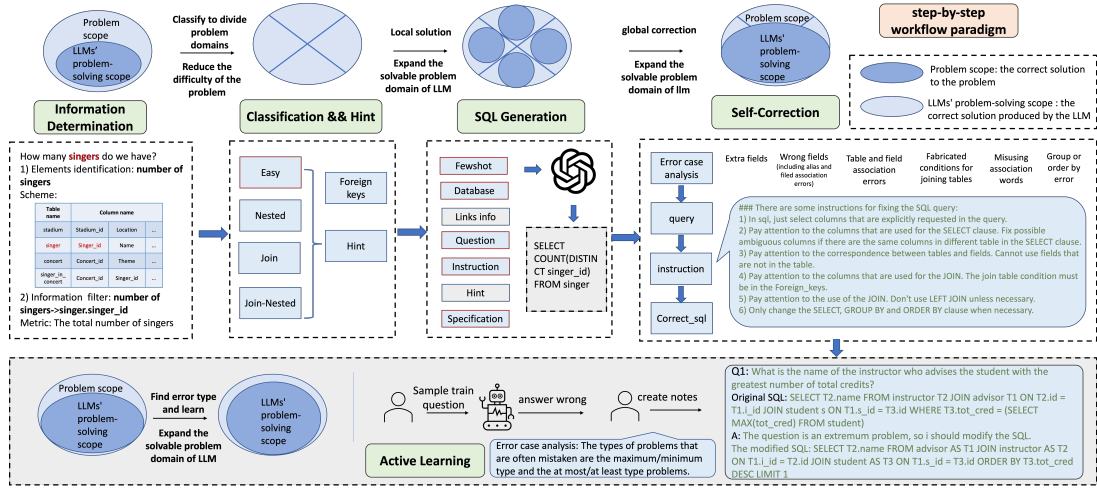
Problem scope
LLMs' problem-solving scope

Classify to divide problem domains
Reduce the difficulty of the problem

Local solution
Expand the solvable problem domain of LLM

global correction
Expand the solvable problem domain of llm

Problem scope
LLMs' problem-solving scope

step-by-step workflow paradigm

Problem scope: the correct solution to the problem
LLMs' problem-solving scope : the correct solution produced by the LLM

Information Determination

Classification && Hint

SQL Generation

Self-Correction

How many **singers** do we have?
1) Elements identification: **number of singers**
Scheme:

| Table name | Column name | | |
|---|---|---|---|
| stadium | Stadium_id | Location | ... |
| singer | Singer_id | Name | ... |
| concert | Concert_id | Theme | ... |
| singer_in_concert | Concert_id | Singer_id | ... |

2) Information filter: **number of singers->singer.singer_id**
Metric: The total number of singers

Easy
Nested
Join
Join-Nested
Foreign keys
Hint

Fewshot
Database
Links info
Question
Instruction
Hint
Specification

SELECT COUNT(DISTINCT singer_id) FROM singer

Error case analysis
query
instruction
Correct_sql

Extra fields
Wrong fields (including alias and filed association errors)
Table and field association errors
Fabricated conditions for joining tables
Misusing association words
Group or order by error

### There are some instructions for fixing the SQL query:
1) In sql, just select columns that are explicitly requested in the query.
2) Pay attention to the columns that are used for the SELECT clause. Fix possible ambiguous columns if there are the same columns in different table in the SELECT clause.
3) Pay attention to the correspondence between tables and fields. Cannot use fields that are not in the table.
4) Pay attention to the columns that are used for the JOIN. The join table condition must be in the Foreign_keys.
5) Pay attention to the use of the JOIN. Don't use LEFT JOIN unless necessary.
6) Only change the SELECT, GROUP BY and ORDER BY clause when necessary.

Problem scope
LLMs' problem-solving scope
Find error type and learn
Expand the solvable problem domain of LLM
LLMs' problem-solving scope

Sample train question
answer wrong
create notes

Active Learning

Error case analysis: The types of problems that are often mistaken are the maximum/minimum type and the at most/at least type problems.

Q1: What is the name of the instructor who advises the student with the greatest number of total credits?
Original SQL: SELECT T2.name FROM instructor T2 JOIN advisor T1 ON T2.id = T1.i_id JOIN student s ON T1.s_id = T3.id WHERE T3.tot_cred = (SELECT MAX(tot_cred) FROM student)
A: The question is an extremum problem, so i should modify the SQL.
The modified SQL: SELECT T2.name FROM advisor AS T1 JOIN instructor AS T2 ON T1.i_id = T2.id JOIN student AS T3 ON T1.s_id = T3.id ORDER BY T3.tot_cred DESC LIMIT 1